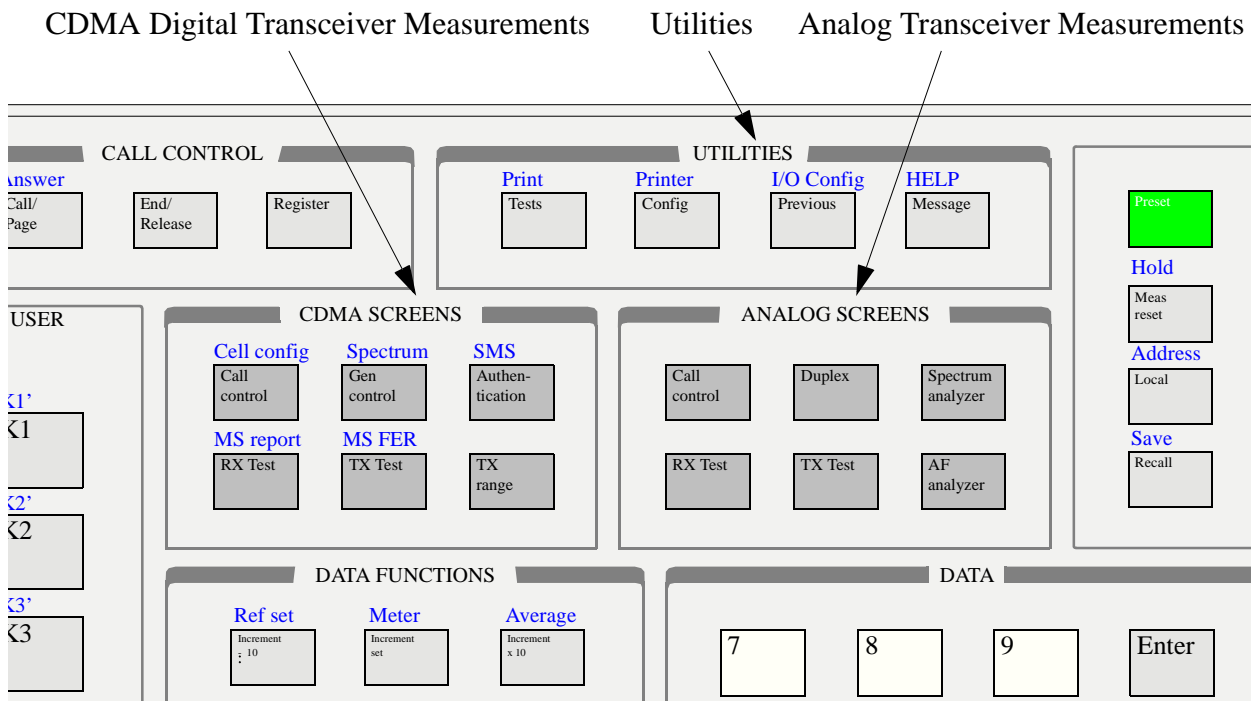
CDMA Digital Transceiver Measurements Utilities Analog Transceiver Measurements

CALL CONTROL

Answer
Call/ Page

End/ Release

Register

UTILITIES

Print
Tests

Printer
Config

I/O Config
Previous

HELP
Message

Preset

Hold
Meas reset

Address
Local

Save
Recall

USER

K1'
K1

K2'
K2

K3'
K3

CDMA SCREENS

Cell config
Call control

Spectrum
Gen control

SMS
Authentication

MS report
RX Test

MS FER
TX Test

TX range

ANALOG SCREENS

Call control

Duplex

Spectrum analyzer

RX Test

TX Test

AF analyzer

DATA FUNCTIONS

Ref set
Increment $\div 10$

Meter
Increment set

Average
Increment x 10

DATA

7

8

9

Enter